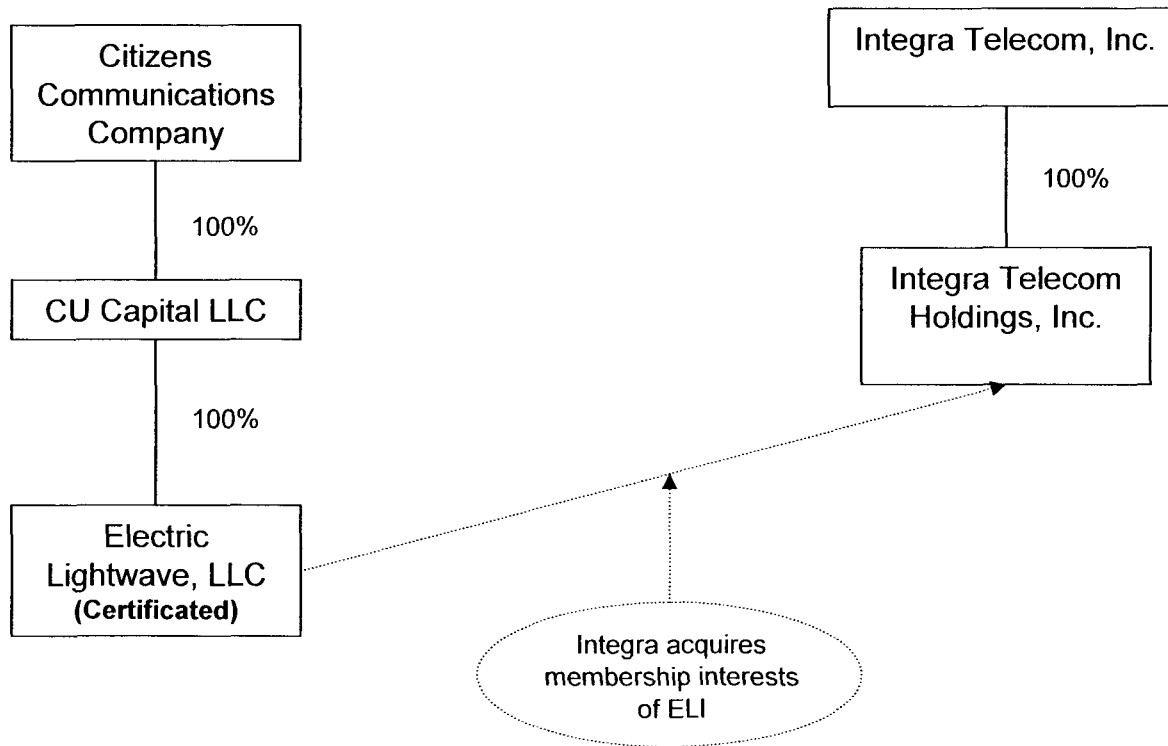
Citizens Communications Company

100%

CU Capital LLC

100%

Electric Lightwave, LLC
(Certificated)

Integra Telecom, Inc.

100%

Integra Telecom Holdings, Inc.

Integra acquires membership interests of ELI